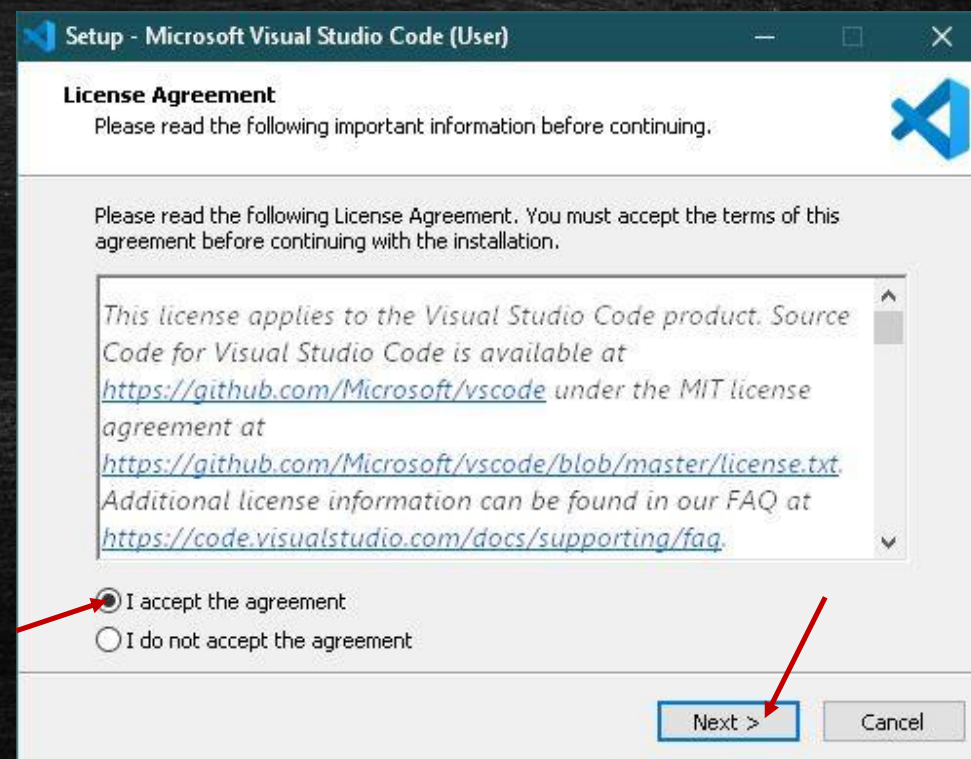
Setup - Microsoft Visual Studio Code (User)

License Agreement
Please read the following important information before continuing.

Please read the following License Agreement. You must accept the terms of this agreement before continuing with the installation.

This license applies to the Visual Studio Code product. Source Code for Visual Studio Code is available at https://github.com/Microsoft/vscode under the MIT license agreement at https://github.com/Microsoft/vscode/blob/master/license.txt. Additional license information can be found in our FAQ at https://code.visualstudio.com/docs/supporting/faq.

I accept the agreement
I do not accept the agreement

Next >
Cancel